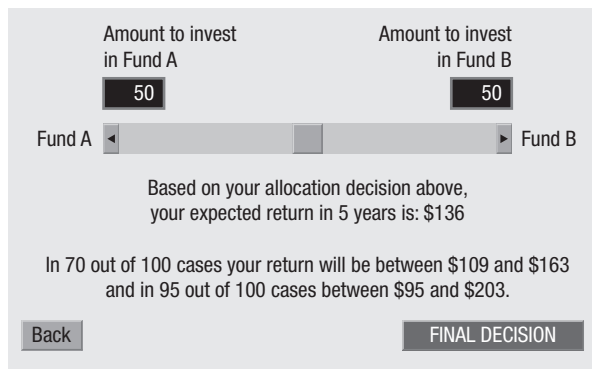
Amount to invest in Fund A

50

Amount to invest in Fund B

50

Fund A

Fund B

Based on your allocation decision above, your expected return in 5 years is: \$136

In 70 out of 100 cases your return will be between \$109 and \$163 and in 95 out of 100 cases between \$95 and \$203.

Back

FINAL DECISION